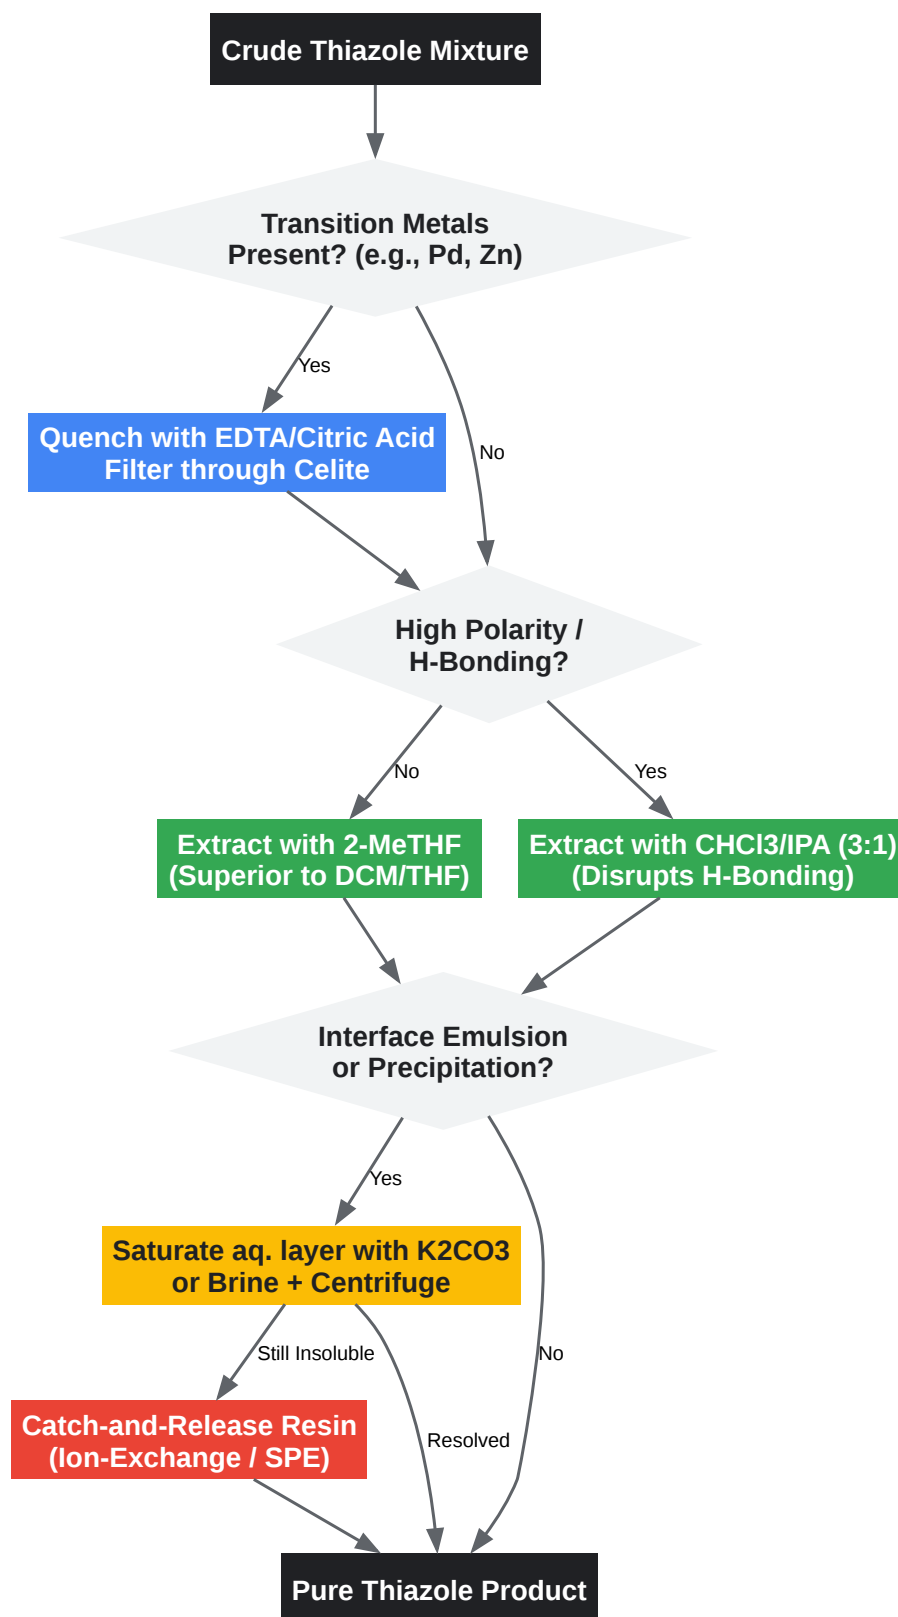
Crude Thiazole Mixture

Transition Metals Present? (e.g., Pd, Zn)

Yes

No

Quench with EDTA/Citric Acid Filter through Celite

High Polarity / H-Bonding?

No

Yes

Extract with 2-MeTHF (Superior to DCM/THF)

Extract with CHCl3/IPA (3:1) (Disrupts H-Bonding)

Interface Emulsion or Precipitation?

Yes

Saturate aq. layer with K2CO3 or Brine + Centrifuge

Still Insoluble

No

Catch-and-Release Resin (Ion-Exchange / SPE)

Resolved

Pure Thiazole Product